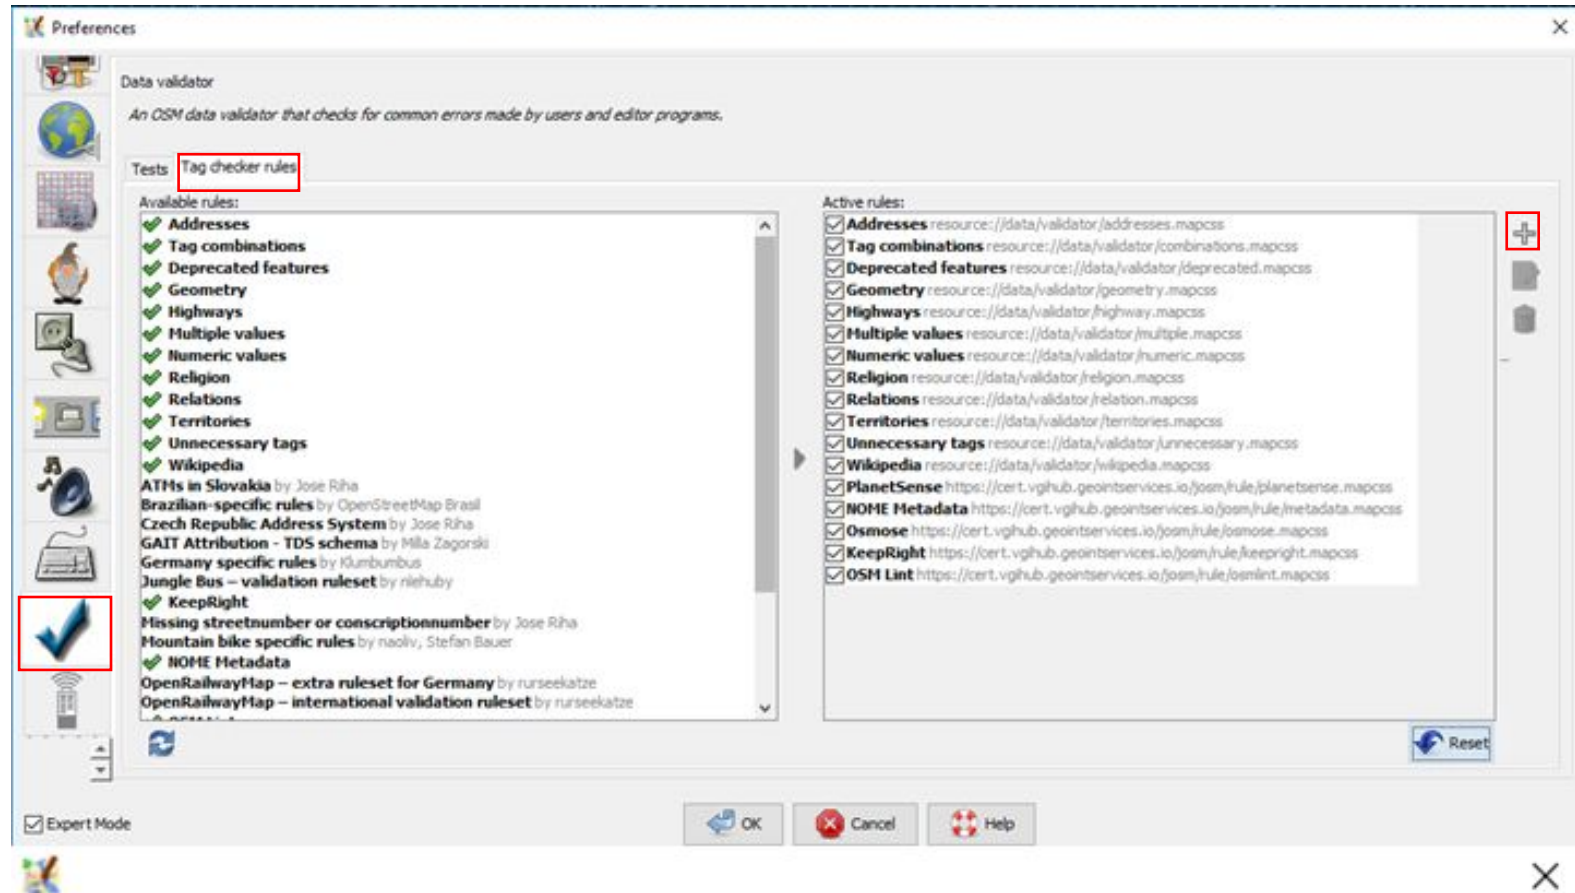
Preferences

Data validator

An OSM data validator that checks for common errors made by users and editor programs.

Tests Tag checker rules

Available rules:

Addresses
Tag combinations
Deprecated features
Geometry
Highways
Multiple values
Numeric values
Religion
Relations
Territories
Unnecessary tags
Wikipedia
ATMs in Slovakia by Jose Riha
Brazilian-specific rules by OpenStreetMap Brasil
Czech Republic Address System by Jose Riha
GAIT Attribution - TDS schema by Mila Zagorski
Germany specific rules by Klumbumbus
Jungle Bus – validation ruleset by nlehuby
KeepRight
Missing streetnumber or conscriptionnumber by Jose Riha
Mountain bike specific rules by naoliv, Stefan Bauer
NOME Metadata
OpenRailwayMap – extra ruleset for Germany by rurseekatze
OpenRailwayMap – international validation ruleset by rurseekatze

Active rules:

Addresses resource://data/validator/addresses.mapcss
Tag combinations resource://data/validator/combinations.mapcss
Deprecated features resource://data/validator/deprecated.mapcss
Geometry resource://data/validator/geometry.mapcss
Highways resource://data/validator/highway.mapcss
Multiple values resource://data/validator/multiple.mapcss
Numeric values resource://data/validator/numeric.mapcss
Religion resource://data/validator/religion.mapcss
Relations resource://data/validator/relation.mapcss
Territories resource://data/validator/territories.mapcss
Unnecessary tags resource://data/validator/unnecessary.mapcss
Wikipedia resource://data/validator/wikipedia.mapcss
PlanetSense https://cert.vghub.geointservices.io/josm/rule/planetsense.mapcss
NOME Metadata https://cert.vghub.geointservices.io/josm/rule/metadata.mapcss
Osmose https://cert.vghub.geointservices.io/josm/rule/osmose.mapcss
KeepRight https://cert.vghub.geointservices.io/josm/rule/keepright.mapcss
OSM Lint https://cert.vghub.geointservices.io/josm/rule/osmlint.mapcss

Reset

Expert Mode

OK Cancel Help